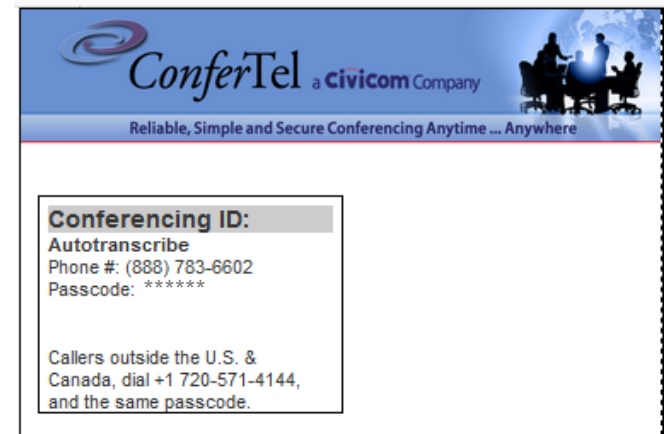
ConferTel a Civicom Company

Reliable, Simple and Secure Conferencing Anytime ... Anywhere

Conferencing ID:
Autotranscribe
Phone #: (888) 783-6602
Passcode: ******

Callers outside the U.S. & Canada, dial +1 720-571-4144, and the same passcode.